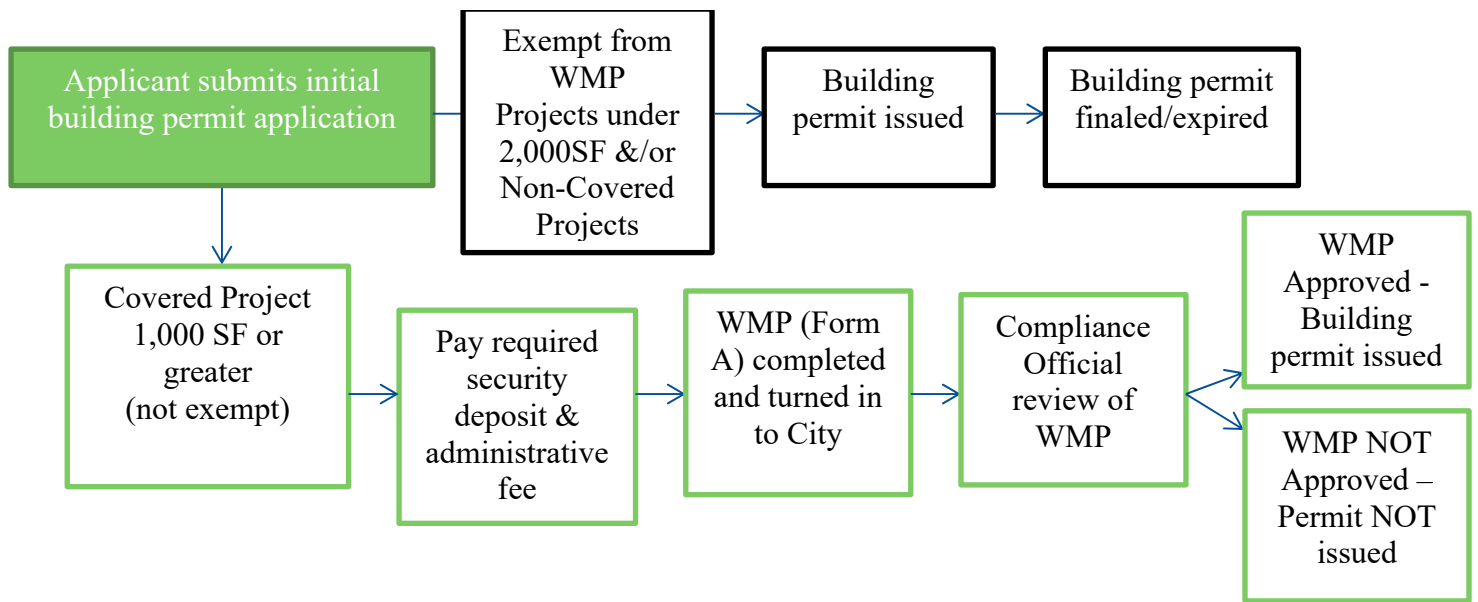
Applicant submits initial building permit application

Exempt from WMP Projects under 2,000SF &/or Non-Covered Projects

Building permit issued

Building permit finaled/expired

Covered Project 1,000 SF or greater (not exempt)

Pay required security deposit & administrative fee

WMP (Form A) completed and turned in to City

Compliance Official review of WMP

WMP Approved - Building permit issued

WMP NOT Approved – Permit NOT issued